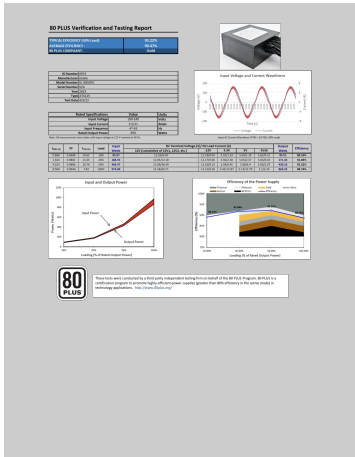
80 PLUS Verification and Testing Report

| TYPICAL EFFICIENCY (10% Load) | 92.22% |
|---|---|
| AVERAGE EFFICIENCY | 90.42% |
| 80 PLUS COMPLIANT | Gold |

| ID Number | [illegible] |
|---|---|
| Manufacturer | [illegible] |
| Model Number | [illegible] |
| Serial Number | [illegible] |
| Year | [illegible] |
| Type | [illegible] |
| Test Date | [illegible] |

Input Voltage and Current Waveforms

| Rated Specifications | Value | Units |
|---|---|---|
| Input Voltage | 100-240 | Volts |
| Input Current | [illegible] | Amps |
| Input Frequency | 47-63 | Hz |
| Rated Output Power | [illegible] | Watts |

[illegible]

| Test % | PF | THD | Load | Input Watts | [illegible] | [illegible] | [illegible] | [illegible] | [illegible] | Output Watts | Efficiency |
|---|---|---|---|---|---|---|---|---|---|---|---|
| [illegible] | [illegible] | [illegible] | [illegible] | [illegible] | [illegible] | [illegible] | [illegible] | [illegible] | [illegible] | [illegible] | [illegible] |
| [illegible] | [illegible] | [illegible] | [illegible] | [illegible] | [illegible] | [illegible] | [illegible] | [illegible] | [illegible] | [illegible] | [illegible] |
| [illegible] | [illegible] | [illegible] | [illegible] | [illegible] | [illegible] | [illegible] | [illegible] | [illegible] | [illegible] | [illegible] | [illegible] |
| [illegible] | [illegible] | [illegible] | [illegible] | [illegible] | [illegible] | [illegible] | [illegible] | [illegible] | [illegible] | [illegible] | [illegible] |

Input and Output Power

Input Power

Output Power

Loading (% of Rated Output Power)

Efficiency of the Power Supply

Loading (% of Rated Output Power)

80 PLUS

These tests were conducted by a third party independent testing firm on behalf of the 80 PLUS Program. 80 PLUS is a certification program to promote highly efficient power supplies (greater than 80% efficiency in the active mode) in technology applications. http://www.80plus.org/